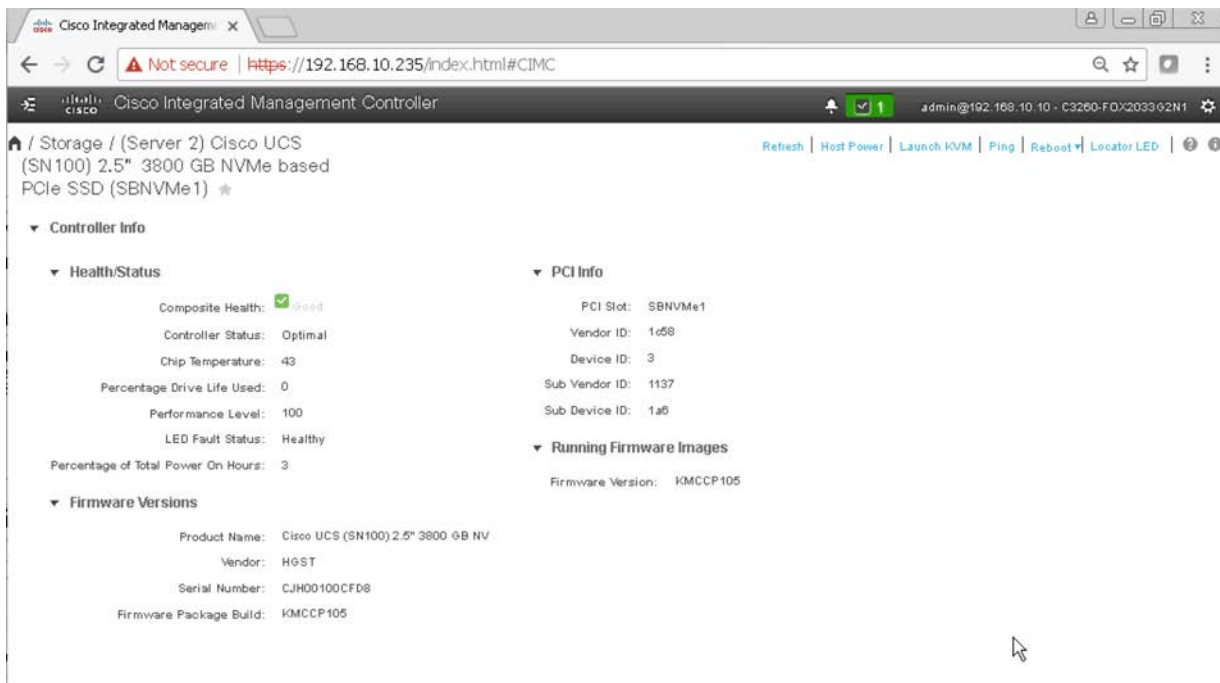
Cisco Integrated Managem ×

Not secure | https://192.168.10.235/index.html#CIMC

Cisco Integrated Management Controller

1

admin@192.168.10.10 - C3260-FOX2033G2N1

/ Storage / (Server 2) Cisco UCS (SN100) 2.5" 3800 GB NVMe based PCIe SSD (SBNVMe1)

Refresh | Host Power | Launch KVM | Ping | Reboot | Locator LED

Controller Info

Health/Status

Composite Health: Good

Controller Status: Optimal

Chip Temperature: 43

Percentage Drive Life Used: 0

Performance Level: 100

LED Fault Status: Healthy

Percentage of Total Power On Hours: 3

Firmware Versions

Product Name: Cisco UCS (SN100) 2.5" 3800 GB NV

Vendor: HGST

Serial Number: CJH00100CFD8

Firmware Package Build: KMCCP105

PCI Info

PCI Slot: SBNVMe1

Vendor ID: 1c58

Device ID: 3

Sub Vendor ID: 1137

Sub Device ID: 1a6

Running Firmware Images

Firmware Version: KMCCP105